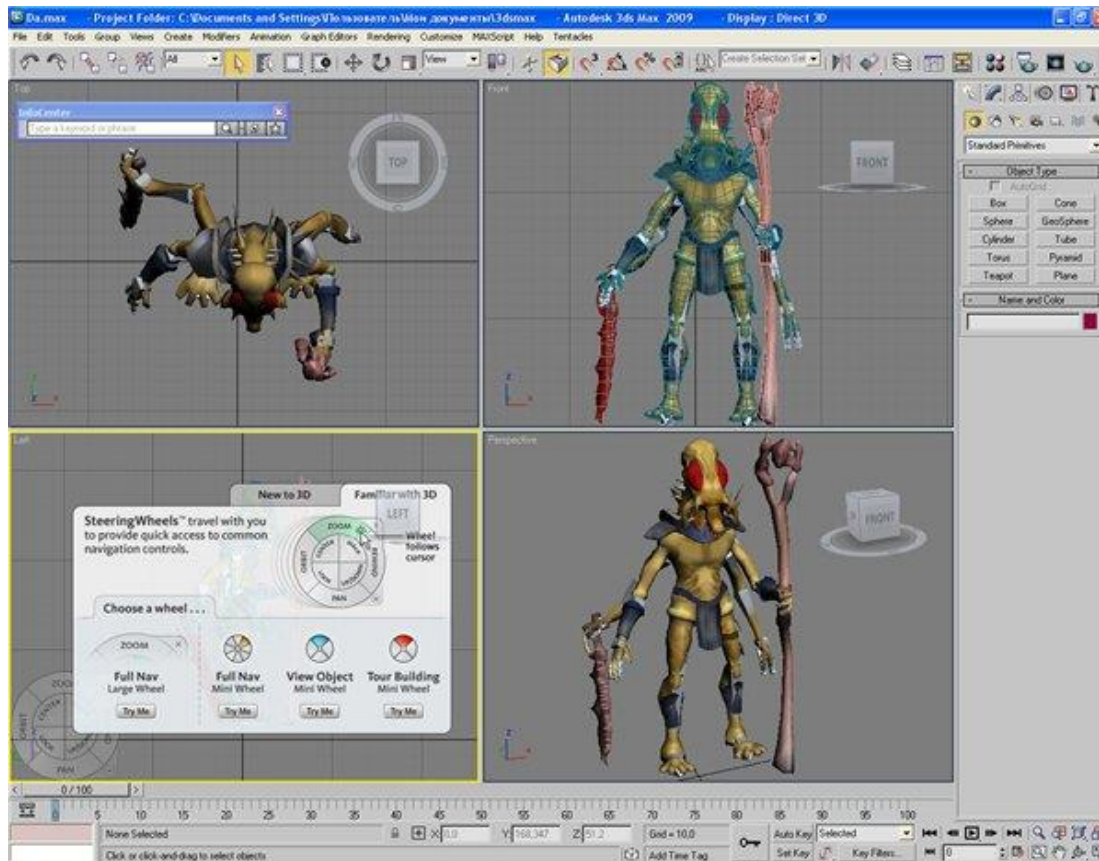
Da.max - Project Folder: C:\Documents and Settings\Пользователь\Мои документы\3dsmax - Autodesk 3ds Max 2009 - Display : Direct 3D

File Edit Tools Group Views Create Modifiers Animation Graph Editors Rendering Customize MAXScript Help Tentacles

All View Create Selection Set

Top

InfoCenter

Type a keyword or phrase

TOP

Front

FRONT

Standard Primitives

Object Type

AutoGrid

| Box | Cone |
|---|---|
| Sphere | GeoSphere |
| Cylinder | Tube |
| Torus | Pyramid |
| Teapot | Plane |

Name and Color

Left

Perspective

New to 3D

Familiar with 3D

LEFT

FRONT

SteeringWheels™ travel with you to provide quick access to common navigation controls.

ZOOM

Wheel follows cursor

Choose a wheel . . .

ZOOM

Full Nav
Large Wheel
Try Me

Full Nav
Mini Wheel
Try Me

View Object
Mini Wheel
Try Me

Tour Building
Mini Wheel
Try Me

0 / 100

5 10 15 20 25 30 35 40 45 50 55 60 65 70 75 80 85 90 95 100

None Selected

X 0,0 Y 168,347 Z 51,2

Grid = 10,0

Auto Key Selected

Set Key Key Filters...

Click or click-and-drag to select objects

Add Time Tag

0